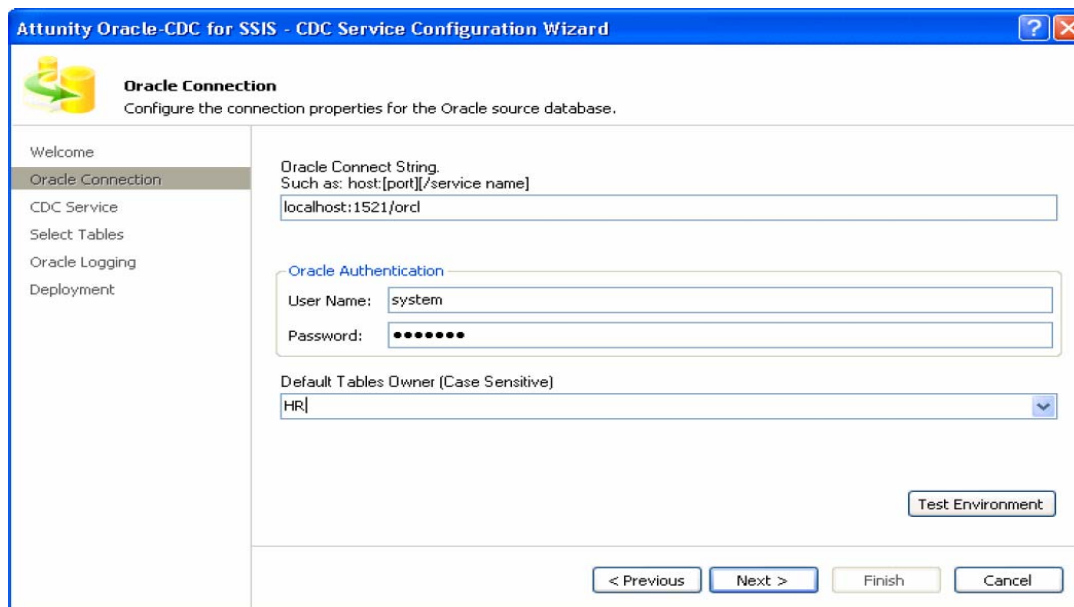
Attunity Oracle-CDC for SSIS - CDC Service Configuration Wizard

Oracle Connection
Configure the connection properties for the Oracle source database.

Welcome
Oracle Connection
CDC Service
Select Tables
Oracle Logging
Deployment

Oracle Connect String.
Such as: host:[port][/service name]
localhost:1521/orcl

Oracle Authentication
User Name: system
Password: •••••••

Default Tables Owner (Case Sensitive)
HR

Test Environment

< Previous
Next >
Finish
Cancel